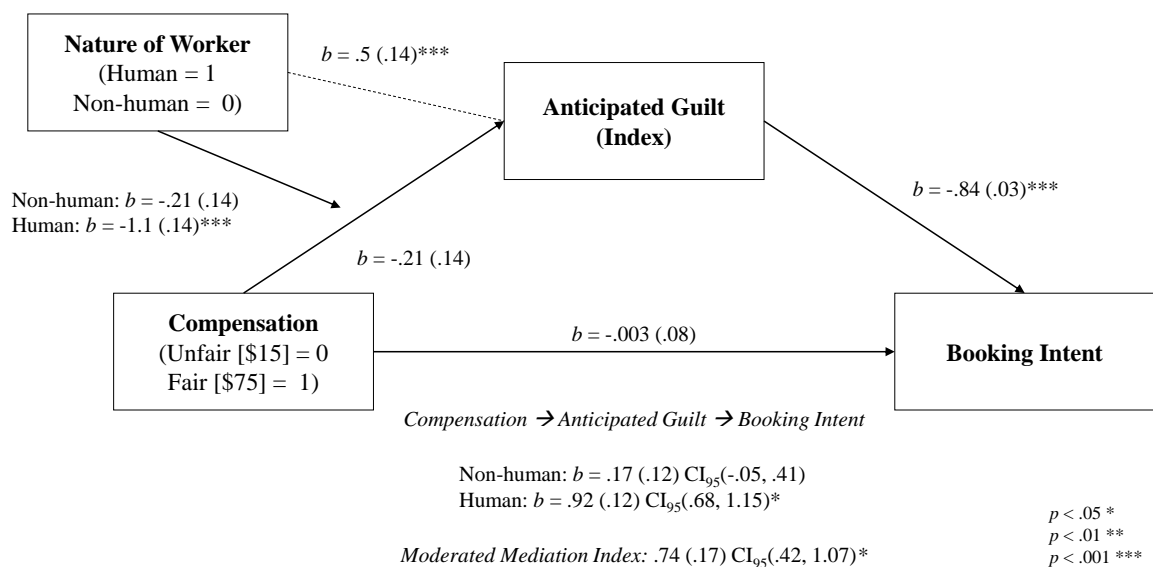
**Nature of Worker**
(Human = 1
Non-human = 0)

$b$ = .5 (.14)***

**Anticipated Guilt (Index)**

Non-human: $b$ = -.21 (.14)
Human: $b$ = -1.1 (.14)***

$b$ = -.84 (.03)***

$b$ = -.21 (.14)

**Compensation**
(Unfair [\$15] = 0
Fair [\$75] = 1)

$b$ = -.003 (.08)

**Booking Intent**

*Compensation → Anticipated Guilt → Booking Intent*

Non-human: $b$ = .17 (.12) CI$_{95}$(-.05, .41)
Human: $b$ = .92 (.12) CI$_{95}$(.68, 1.15)*

*Moderated Mediation Index:* .74 (.17) CI$_{95}$(.42, 1.07)*

$p$ < .05 *
$p$ < .01 **
$p$ < .001 ***